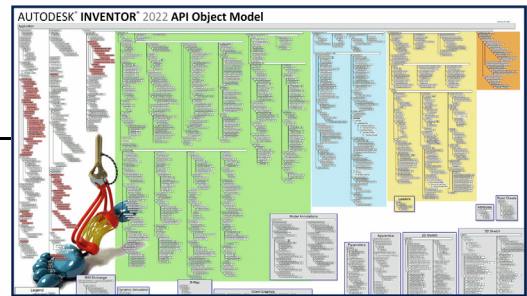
AUTODESK® INVENTOR® 2022 API Object Model

Application

Model Annotations

Legend

BIM Exchange

Dynamic Simulation

iLogic

Client Graphics

Sketches

2D Sketch

3D Sketch

Appearances

Parameters

Layers

Attributes

Sheet Metal

Part Features

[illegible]